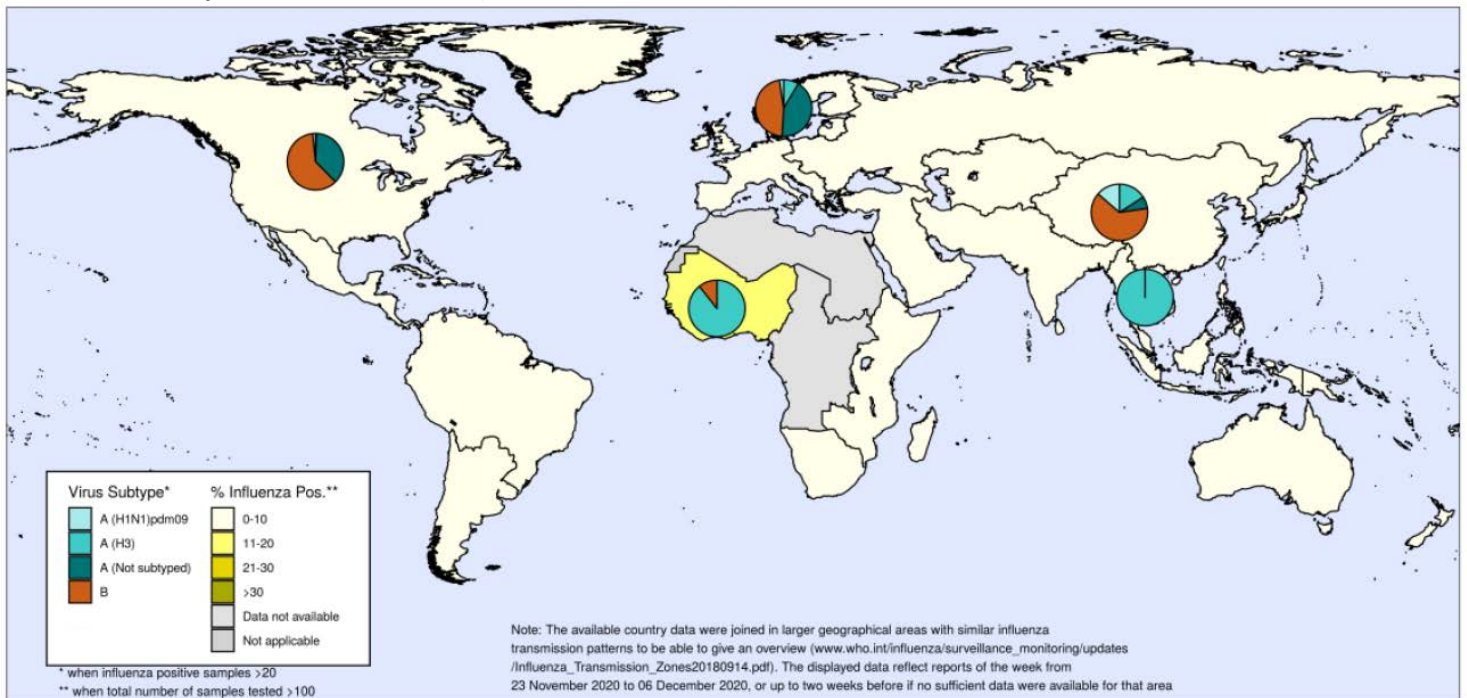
| Virus Subtype* | % Influenza Pos.** |
|---|---|
| A (H1N1)pdm09 | 0-10 |
| A (H3) | 11-20 |
| A (Not subtyped) | 21-30 |
| B | >30 |
| | Data not available |
| | Not applicable |

* when influenza positive samples >20
** when total number of samples tested >100

Note: The available country data were joined in larger geographical areas with similar influenza transmission patterns to be able to give an overview (www.who.int/influenza/surveillance_monitoring/updates/Influenza_Transmission_Zones20180914.pdf). The displayed data reflect reports of the week from 23 November 2020 to 06 December 2020, or up to two weeks before if no sufficient data were available for that area